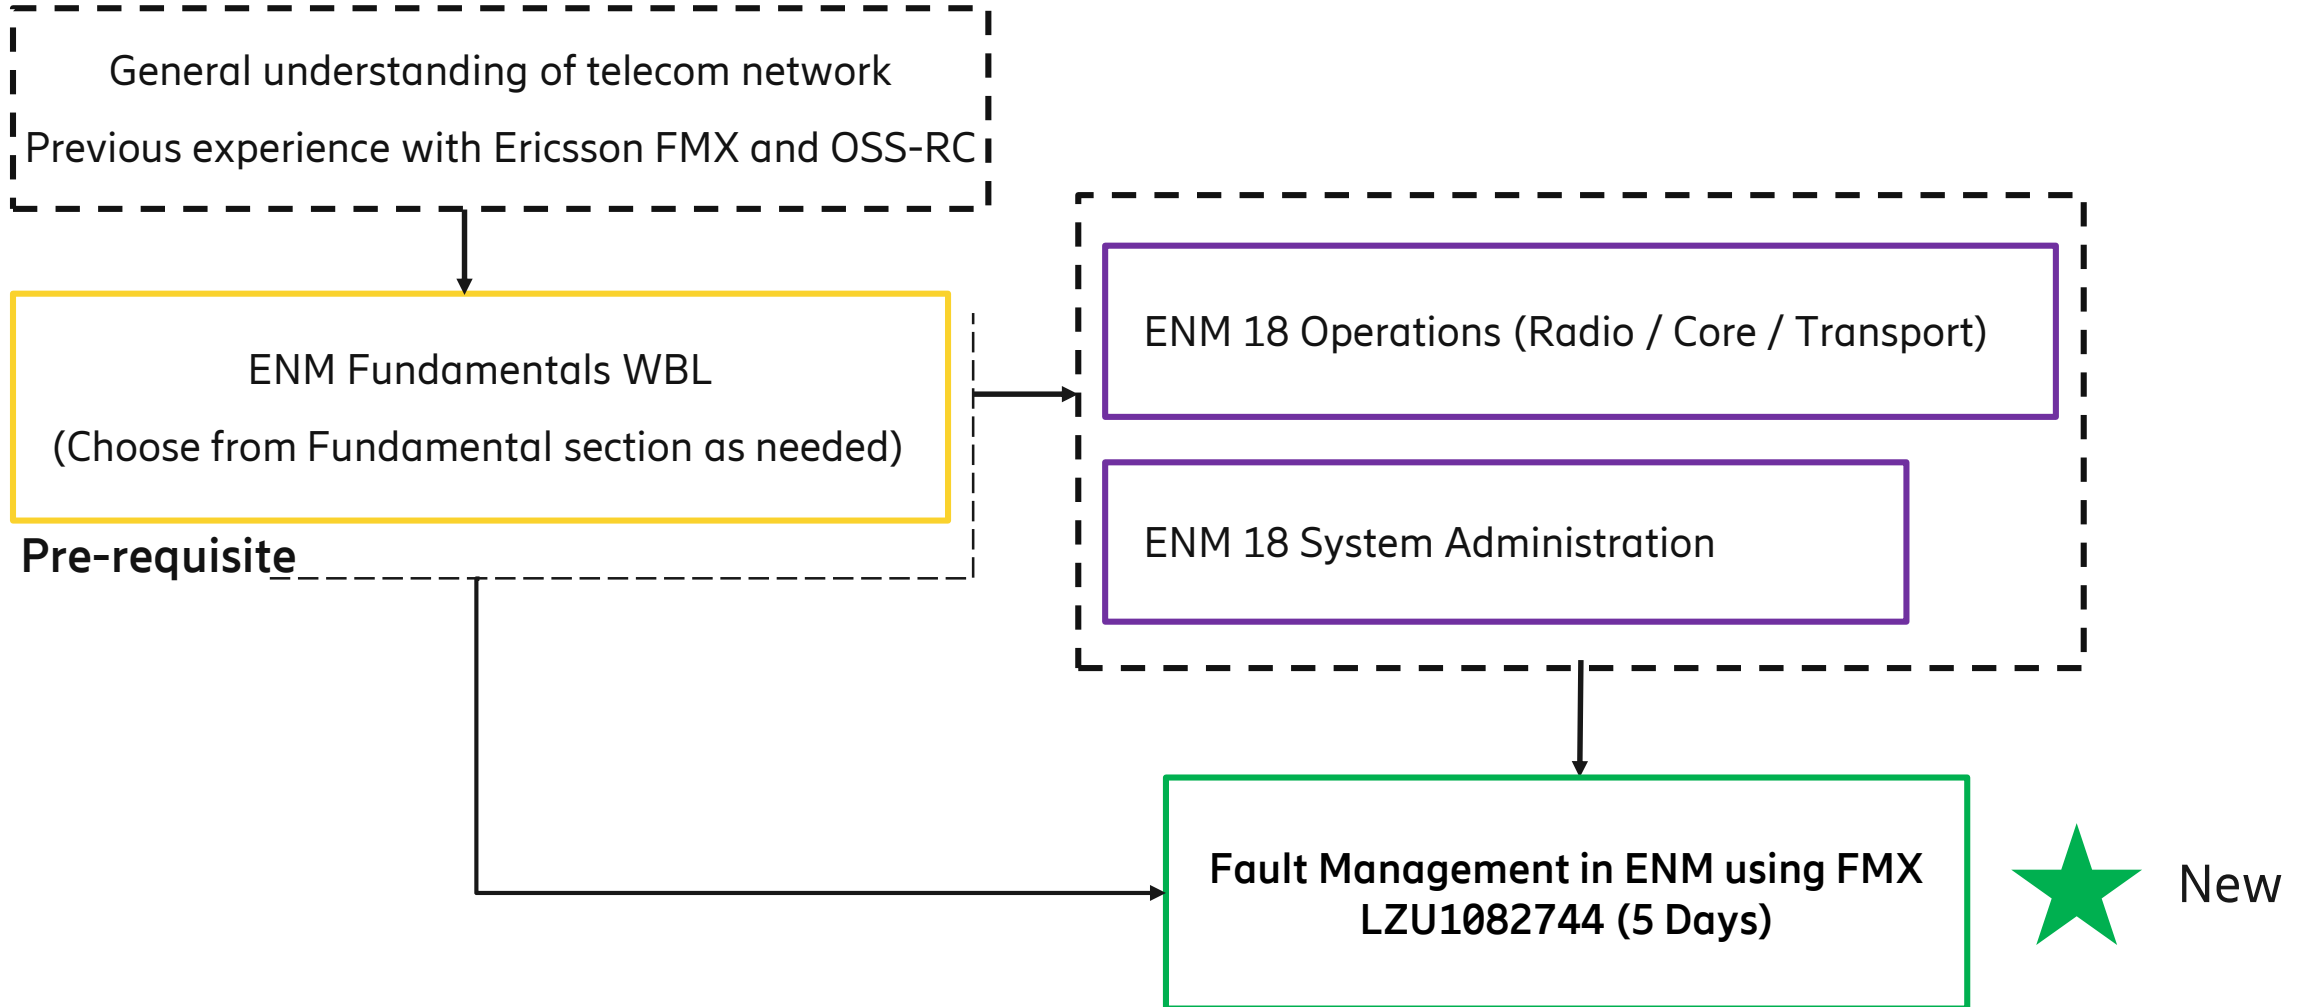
General understanding of telecom network

Previous experience with Ericsson FMX and OSS-RC

ENM Fundamentals WBL

(Choose from Fundamental section as needed)

Pre-requisite

ENM 18 Operations (Radio / Core / Transport)

ENM 18 System Administration

Fault Management in ENM using FMX LZU1082744 (5 Days)

New